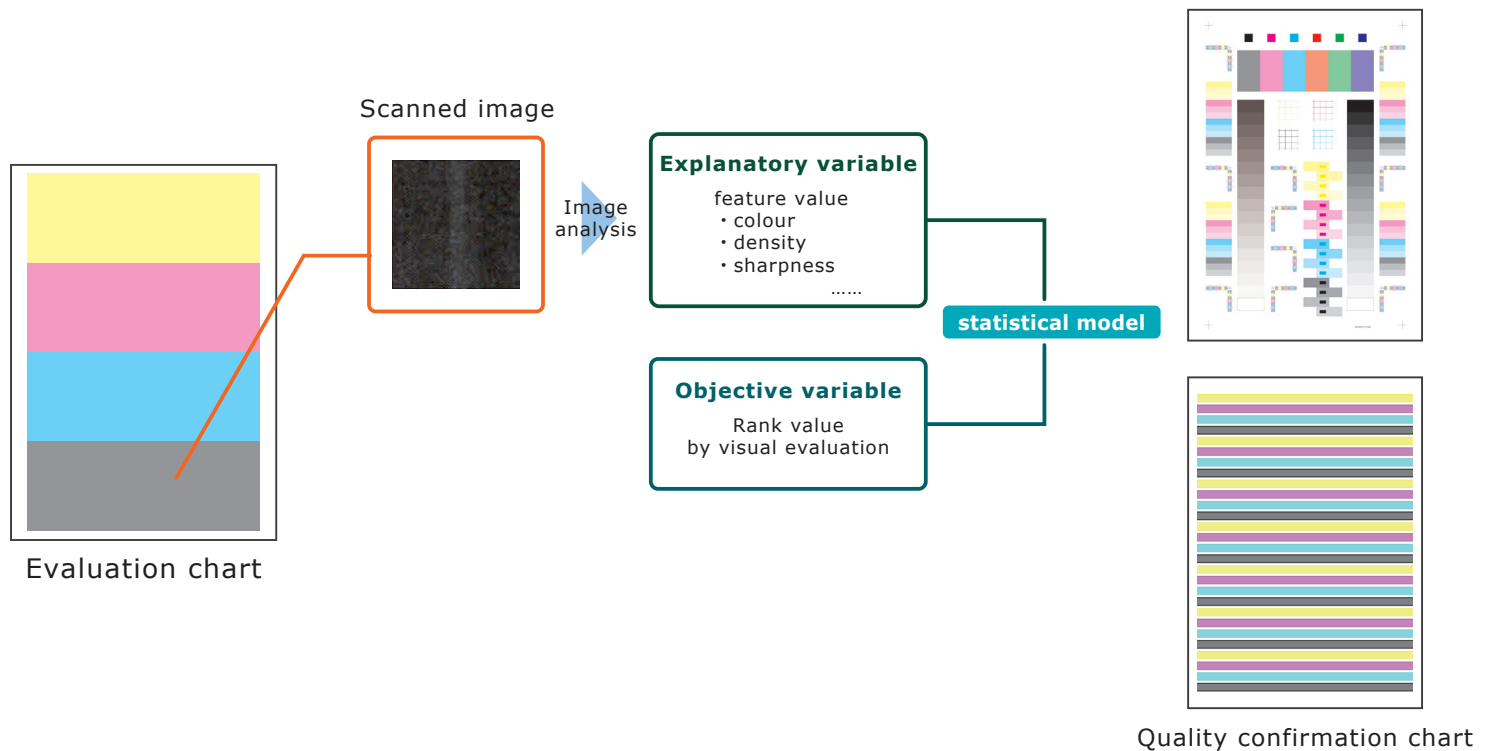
Scanned image

Image analysis

Explanatory variable

feature value
・colour
・density
・sharpness
……

statistical model

Objective variable

Rank value
by visual evaluation

Evaluation chart

Quality confirmation chart